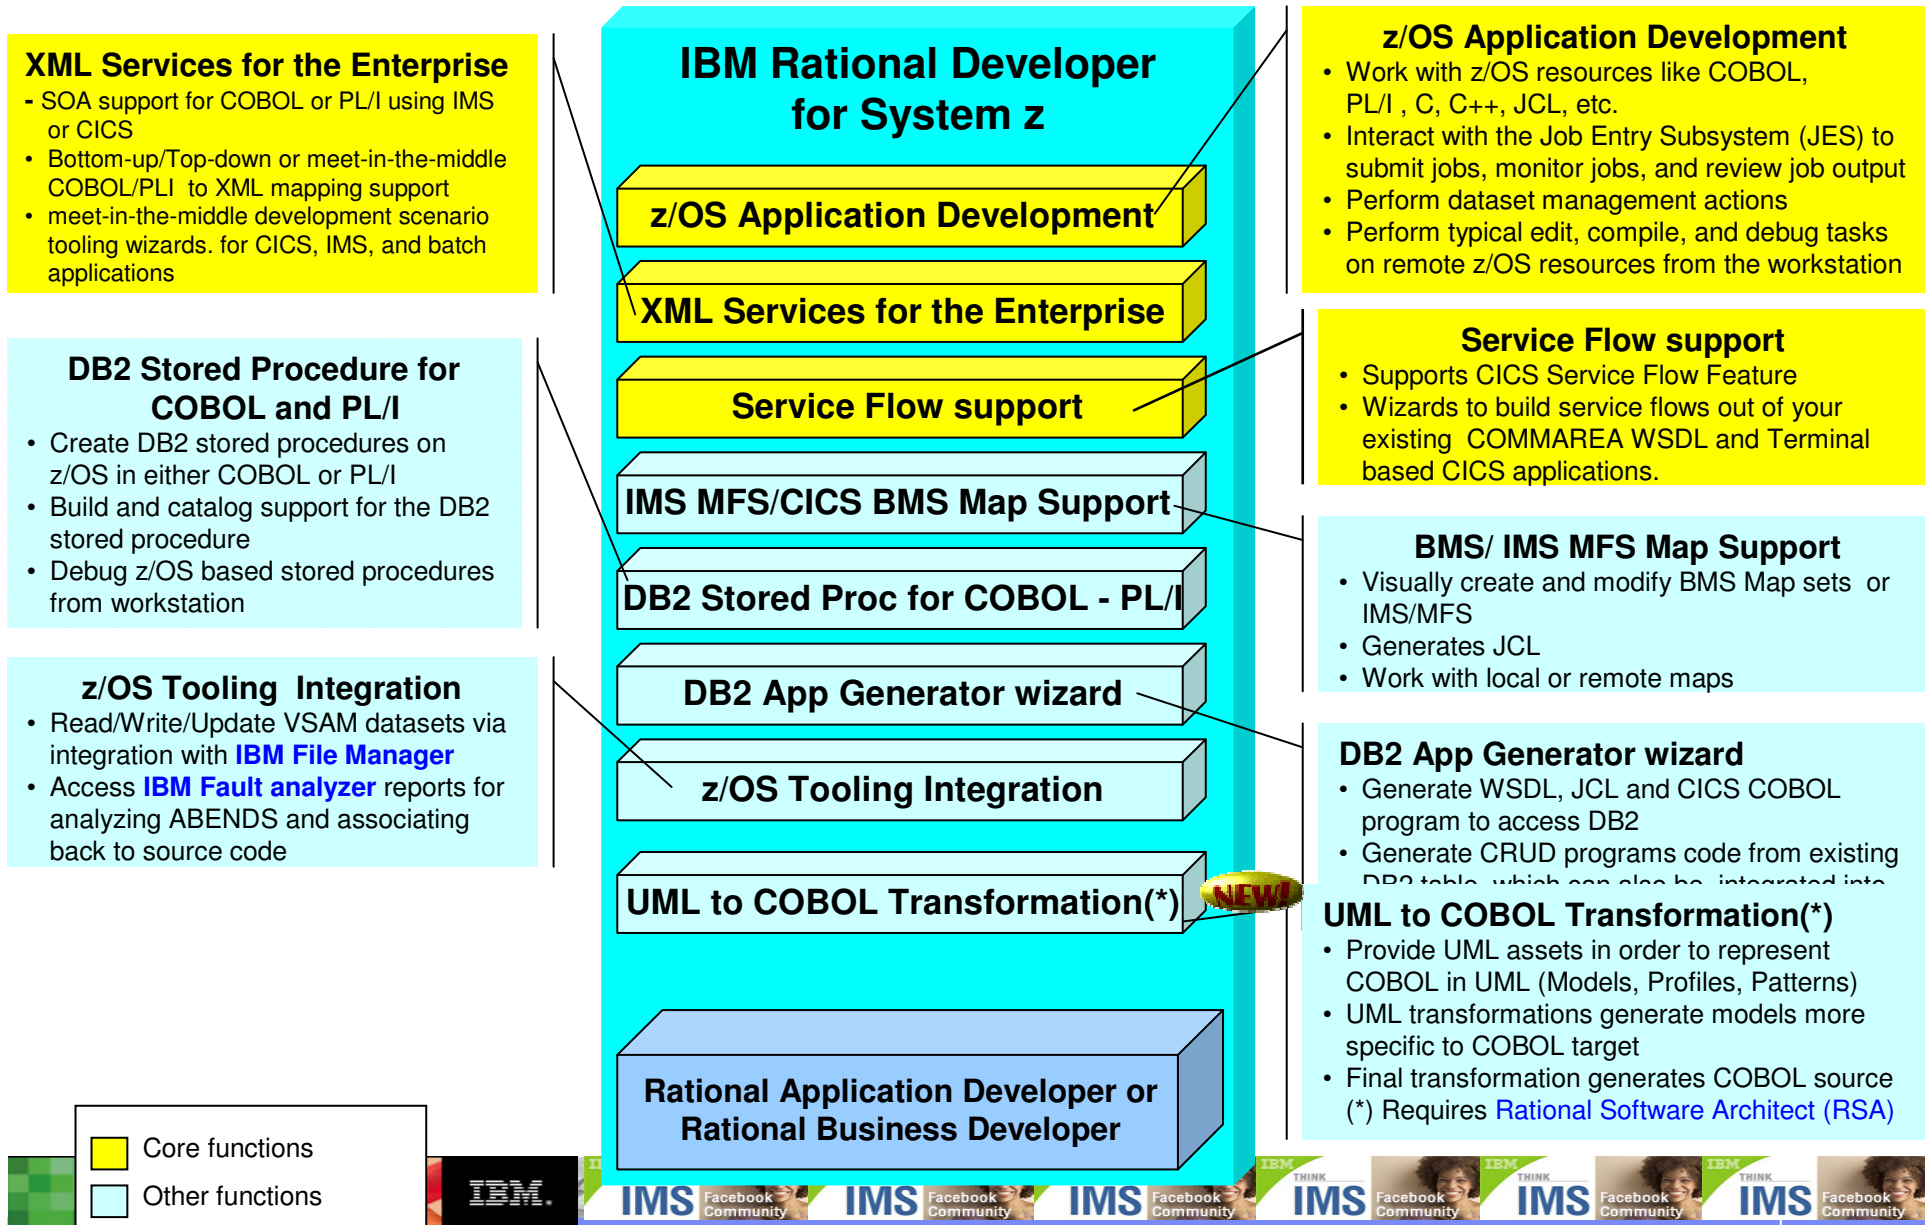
XML Services for the Enterprise
- SOA support for COBOL or PL/I using IMS or CICS
• Bottom-up/Top-down or meet-in-the-middle COBOL/PLI to XML mapping support
• meet-in-the-middle development scenario tooling wizards. for CICS, IMS, and batch applications

DB2 Stored Procedure for COBOL and PL/I
• Create DB2 stored procedures on z/OS in either COBOL or PL/I
• Build and catalog support for the DB2 stored procedure
• Debug z/OS based stored procedures from workstation

z/OS Tooling Integration
• Read/Write/Update VSAM datasets via integration with IBM File Manager
• Access IBM Fault analyzer reports for analyzing ABENDS and associating back to source code

IBM Rational Developer for System z

z/OS Application Development

XML Services for the Enterprise

Service Flow support

IMS MFS/CICS BMS Map Support

DB2 Stored Proc for COBOL - PL/I

DB2 App Generator wizard

z/OS Tooling Integration

UML to COBOL Transformation(*)

NEW!

Rational Application Developer or Rational Business Developer

z/OS Application Development
• Work with z/OS resources like COBOL, PL/I , C, C++, JCL, etc.
• Interact with the Job Entry Subsystem (JES) to submit jobs, monitor jobs, and review job output
• Perform dataset management actions
• Perform typical edit, compile, and debug tasks on remote z/OS resources from the workstation

Service Flow support
• Supports CICS Service Flow Feature
• Wizards to build service flows out of your existing COMMAREA WSDL and Terminal based CICS applications.

BMS/ IMS MFS Map Support
• Visually create and modify BMS Map sets or IMS/MFS
• Generates JCL
• Work with local or remote maps

DB2 App Generator wizard
• Generate WSDL, JCL and CICS COBOL program to access DB2
• Generate CRUD programs code from existing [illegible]

UML to COBOL Transformation(*)
• Provide UML assets in order to represent COBOL in UML (Models, Profiles, Patterns)
• UML transformations generate models more specific to COBOL target
• Final transformation generates COBOL source
(*) Requires Rational Software Architect (RSA)

Core functions
Other functions

IBM.

IMS Facebook Community IMS Facebook Community IMS Facebook Community IMS Facebook Community IMS Facebook Community IMS Facebook Community